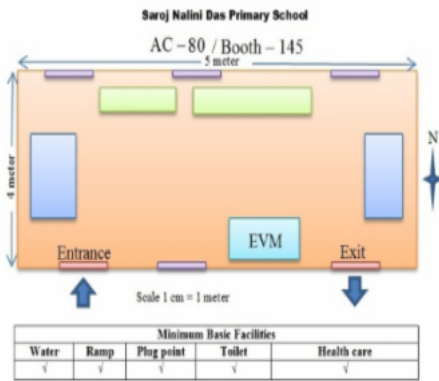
Saroj Nalini Das Primary School

AC – 80 / Booth – 145

5 meter

4 meter

N

EVM

Entrance

Exit

Scale 1 cm = 1 meter

| Minimum Basic Facilities | | | | |
|---|---|---|---|---|
| Water | Ramp | Plug point | Toilet | Health care |
| √ | √ | √ | √ | √ |